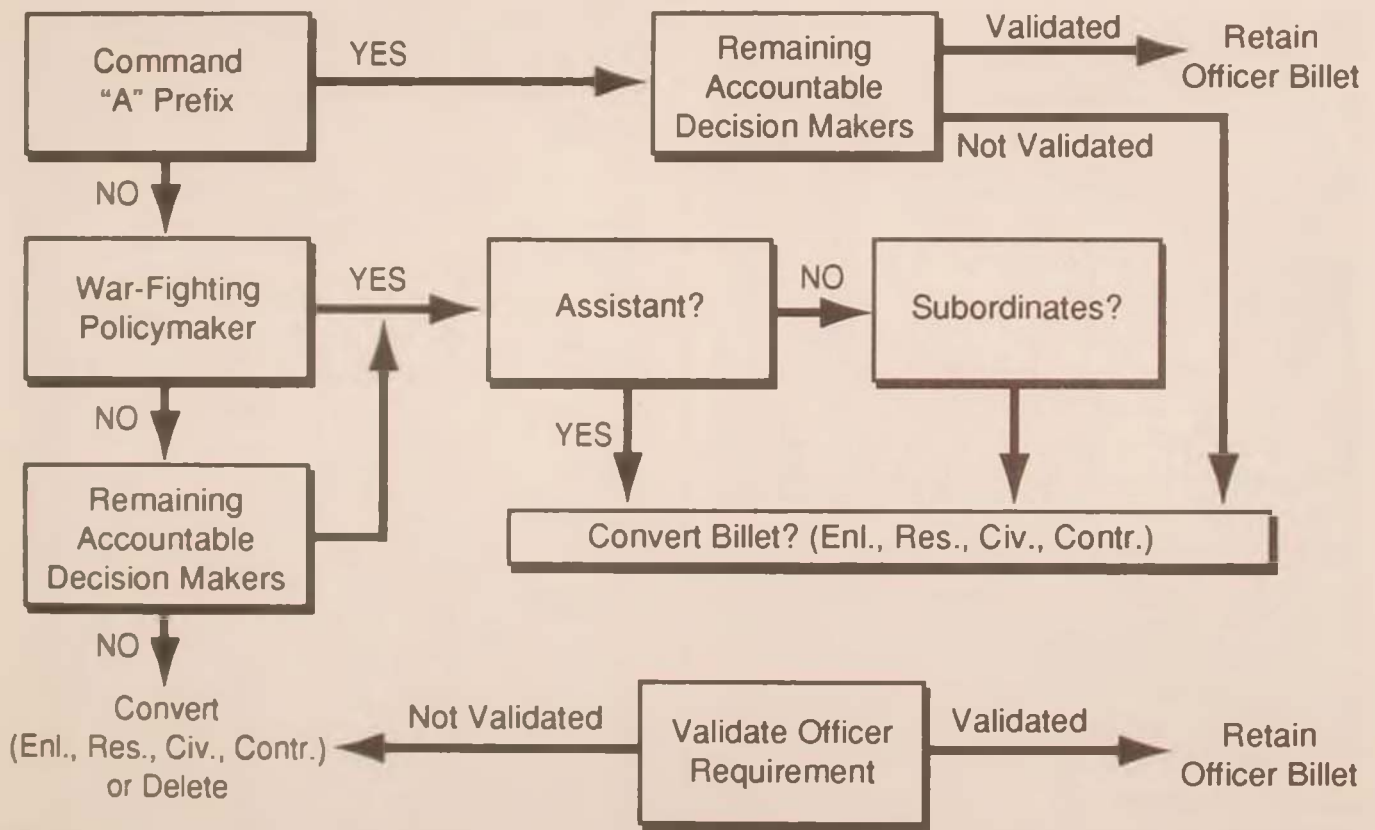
Command "A" Prefix

YES

Remaining Accountable Decision Makers

Validated

Retain Officer Billet

Not Validated

NO

War-Fighting Policymaker

YES

Assistant?

NO

Subordinates?

NO

YES

Remaining Accountable Decision Makers

Convert Billet? (Enl., Res., Civ., Contr.)

NO

Convert (Enl., Res., Civ., Contr.) or Delete

Not Validated

Validate Officer Requirement

Validated

Retain Officer Billet